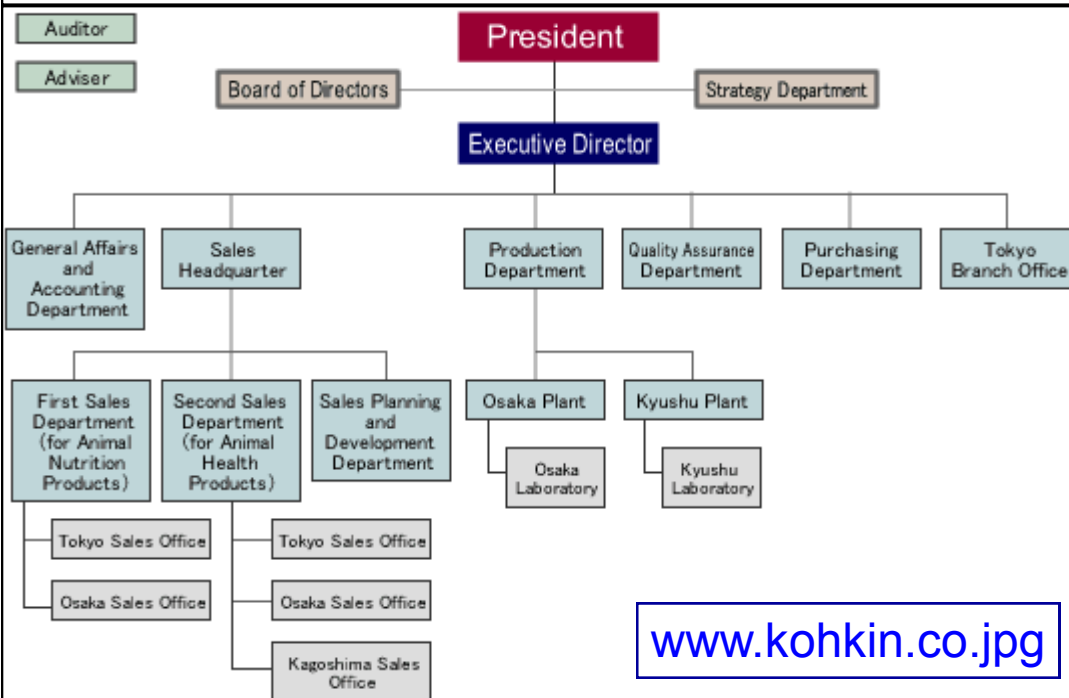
Auditor

Adviser

President

Board of Directors

Strategy Department

Executive Director

General Affairs and Accounting Department

Sales Headquarter

Production Department

Quality Assurance Department

Purchasing Department

Tokyo Branch Office

First Sales Department (for Animal Nutrition Products)

Second Sales Department (for Animal Health Products)

Sales Planning and Development Department

Osaka Plant

Kyushu Plant

Osaka Laboratory

Kyushu Laboratory

Tokyo Sales Office

Osaka Sales Office

Tokyo Sales Office

Osaka Sales Office

Kagoshima Sales Office

www.kohkin.co.jpg